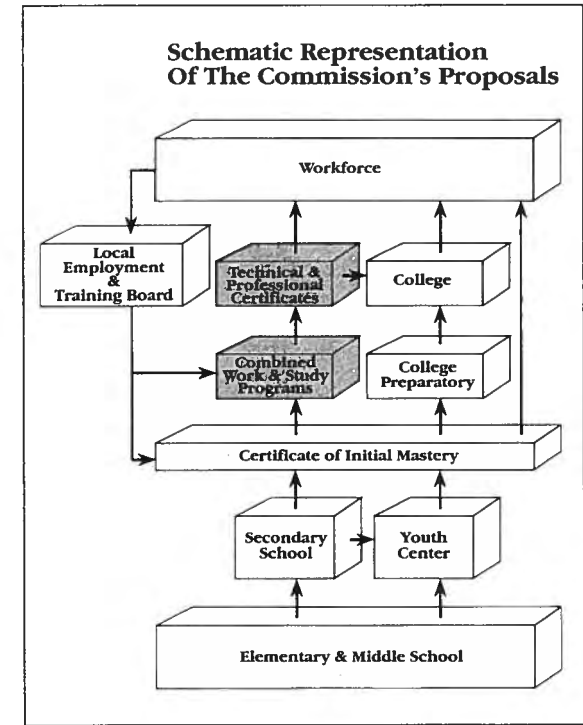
Schematic Representation
Of The Commission's Proposals

Workforce

Local Employment & Training Board

Technical & Professional Certificates

College

Combined Work & Study Programs

College Preparatory

Certificate of Initial Mastery

Secondary School

Youth Center

Elementary & Middle School